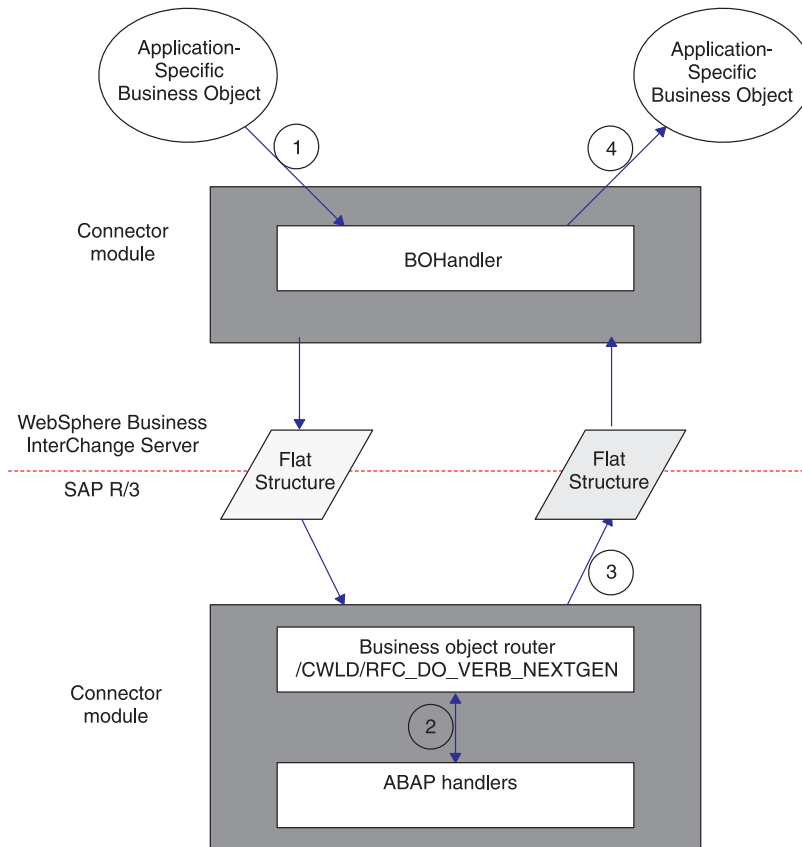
Application-Specific Business Object

Application-Specific Business Object

1

4

Connector module

BOHandler

WebSphere Business InterChange Server

SAP R/3

Flat Structure

Flat Structure

3

Connector module

Business object router
/CWLD/RFC_DO_VERB_NEXTGEN

2

ABAP handlers